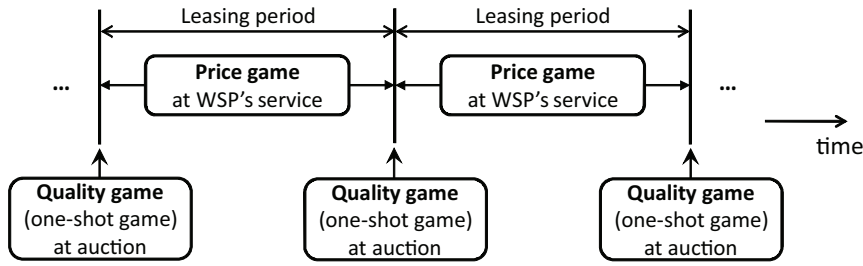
Leasing period

Leasing period

...

**Price game**
at WSP's service

**Price game**
at WSP's service

...

time

**Quality game**
(one-shot game)
at auction

**Quality game**
(one-shot game)
at auction

**Quality game**
(one-shot game)
at auction